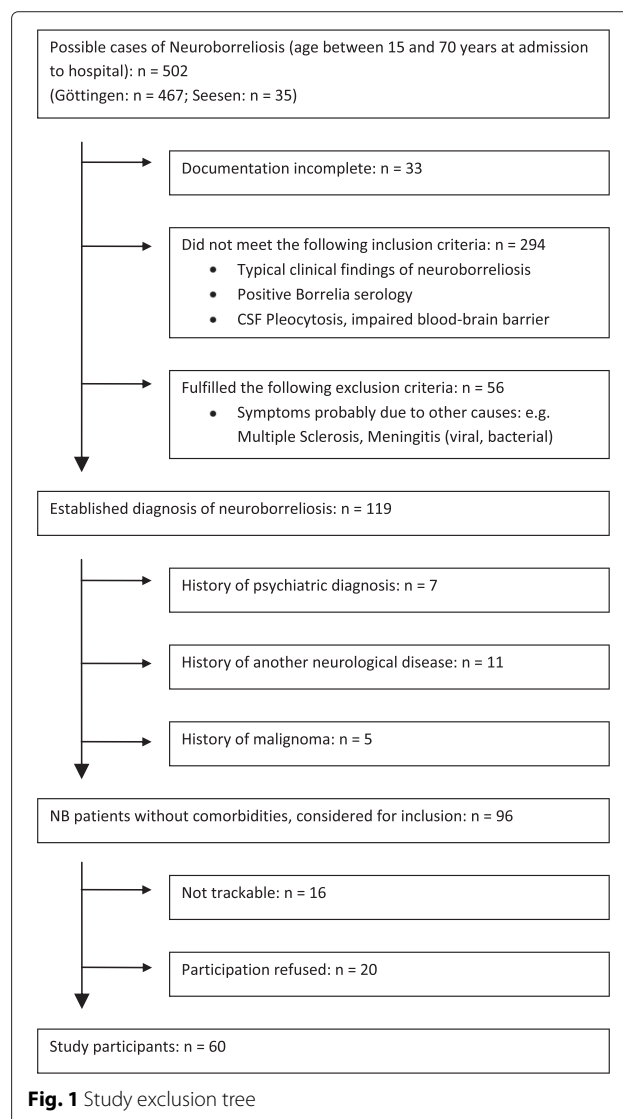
Possible cases of Neuroborreliosis (age between 15 and 70 years at admission to hospital): n = 502
(Göttingen: n = 467; Seesen: n = 35)

Documentation incomplete: n = 33

Did not meet the following inclusion criteria: n = 294
• Typical clinical findings of neuroborreliosis
• Positive Borrelia serology
• CSF Pleocytosis, impaired blood-brain barrier

Fulfilled the following exclusion criteria: n = 56
• Symptoms probably due to other causes: e.g. Multiple Sclerosis, Meningitis (viral, bacterial)

Established diagnosis of neuroborreliosis: n = 119

History of psychiatric diagnosis: n = 7

History of another neurological disease: n = 11

History of malignoma: n = 5

NB patients without comorbidities, considered for inclusion: n = 96

Not trackable: n = 16

Participation refused: n = 20

Study participants: n = 60

Fig. 1 Study exclusion tree